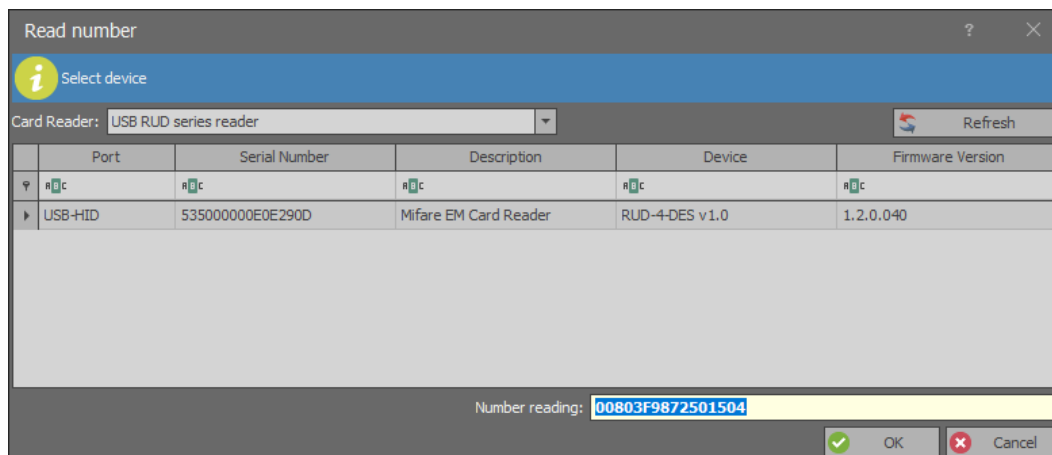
Read number

? ×

Select device

Card Reader: USB RUD series reader

Refresh

| Port | Serial Number | Description | Device | Firmware Version |
|---|---|---|---|---|
| ABC | ABC | ABC | ABC | ABC |
| USB-HID | 535000000E0E290D | Mifare EM Card Reader | RUD-4-DES v1.0 | 1.2.0.040 |

Number reading: 00803F9872501504

OK

Cancel